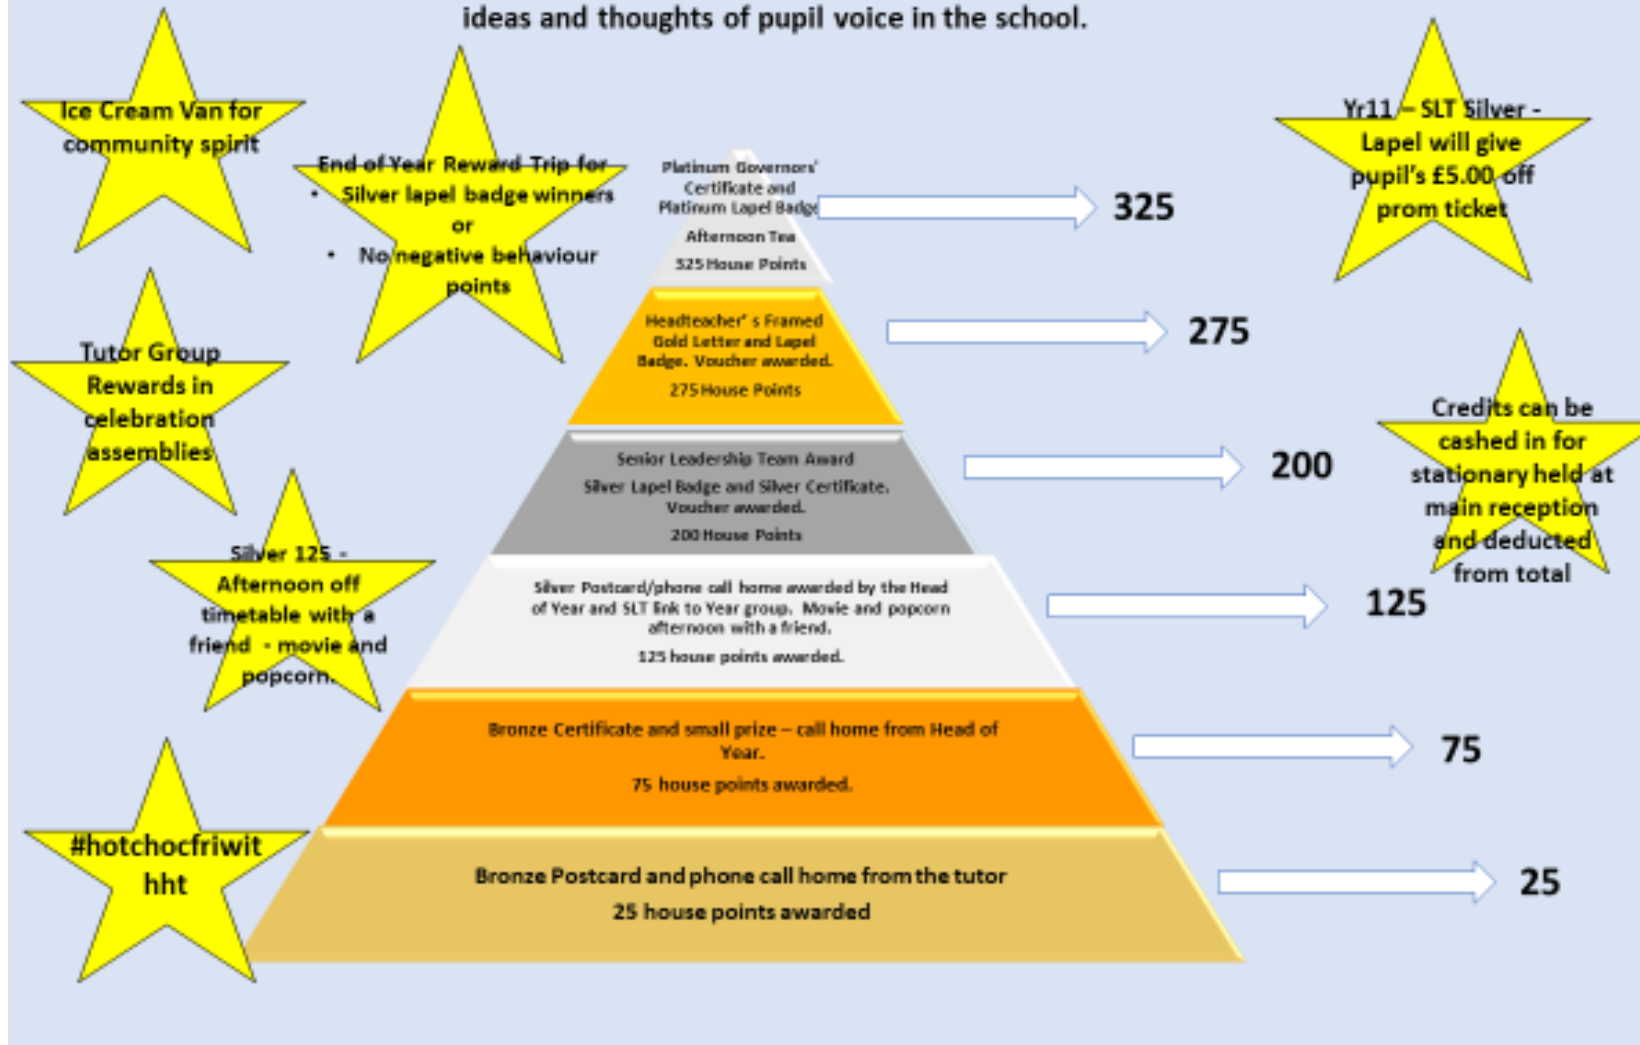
ideas and thoughts of pupil voice in the school.

Ice Cream Van for community spirit

End of Year Reward Trip for
• Silver lapel badge winners
or
• No negative behaviour points

Tutor Group Rewards in celebration assemblies

Silver 125 - Afternoon off timetable with a friend - movie and popcorn.

#hotchocfriwithht

Platinum Governors' Certificate and Platinum Lapel Badge
Afternoon Tea
325 House Points

325

Headteacher' s Framed Gold Letter and Lapel Badge. Voucher awarded.
275 House Points

275

Senior Leadership Team Award
Silver Lapel Badge and Silver Certificate. Voucher awarded.
200 House Points

200

Silver Postcard/phone call home awarded by the Head of Year and SLT link to Year group. Movie and popcorn afternoon with a friend.
125 house points awarded.

125

Bronze Certificate and small prize – call home from Head of Year.
75 house points awarded.

75

Bronze Postcard and phone call home from the tutor
25 house points awarded

25

Yr11 – SLT Silver - Lapel will give pupil's £5.00 off prom ticket

Credits can be cashed in for stationary held at main reception and deducted from total